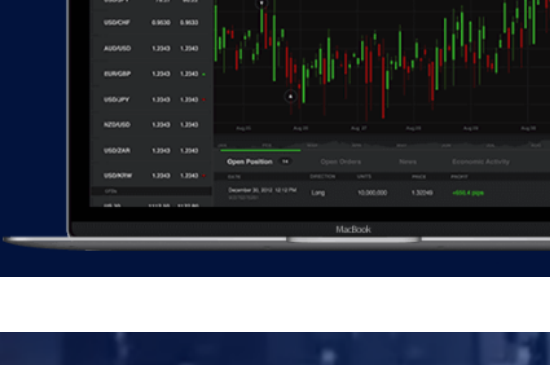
USD/CHF 0.9630 0.9630

AUD/USD 1.2343 1.2343

EUR/GBP 1.2343 1.2343

USD/JPY 1.2343 1.2343

NZD/USD 1.2343 1.2343

USD/ZAR 1.2343 1.2343

USD/KRW 1.2343 1.2342

Open Position

Open Orders

News

Economic Activity

December 30, 2012 12:12 PM

Long

10,000,000

1.32049

+000.4 pips

MacBook